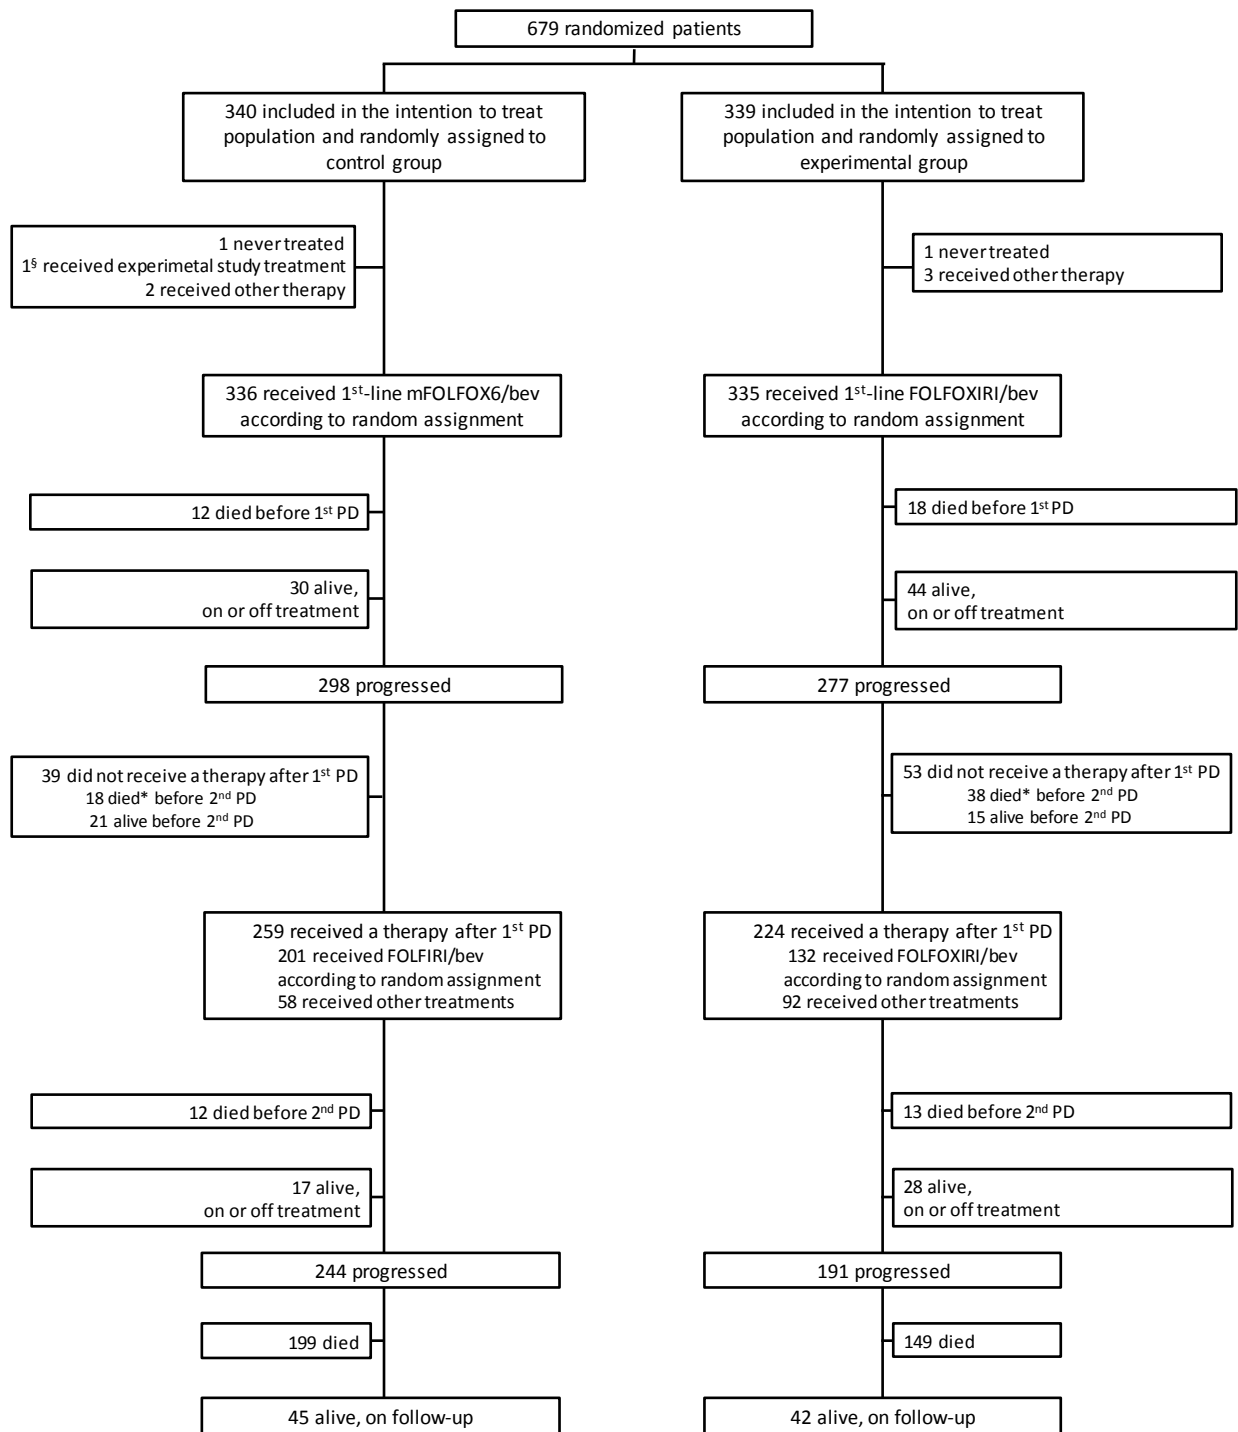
679 randomized patients

340 included in the intention to treat population and randomly assigned to control group

339 included in the intention to treat population and randomly assigned to experimental group

1 never treated
1$^{§}$ received experimetal study treatment
2 received other therapy

1 never treated
3 received other therapy

336 received 1$^{st}$-line mFOLFOX6/bev according to random assignment

335 received 1$^{st}$-line FOLFOXIRI/bev according to random assignment

12 died before 1$^{st}$ PD

18 died before 1$^{st}$ PD

30 alive, on or off treatment

44 alive, on or off treatment

298 progressed

277 progressed

39 did not receive a therapy after 1$^{st}$ PD
18 died* before 2$^{nd}$ PD
21 alive before 2$^{nd}$ PD

53 did not receive a therapy after 1$^{st}$ PD
38 died* before 2$^{nd}$ PD
15 alive before 2$^{nd}$ PD

259 received a therapy after 1$^{st}$ PD
201 received FOLFIRI/bev according to random assignment
58 received other treatments

224 received a therapy after 1$^{st}$ PD
132 received FOLFOXIRI/bev according to random assignment
92 received other treatments

12 died before 2$^{nd}$ PD

13 died before 2$^{nd}$ PD

17 alive, on or off treatment

28 alive, on or off treatment

244 progressed

191 progressed

199 died

149 died

45 alive, on follow-up

42 alive, on follow-up